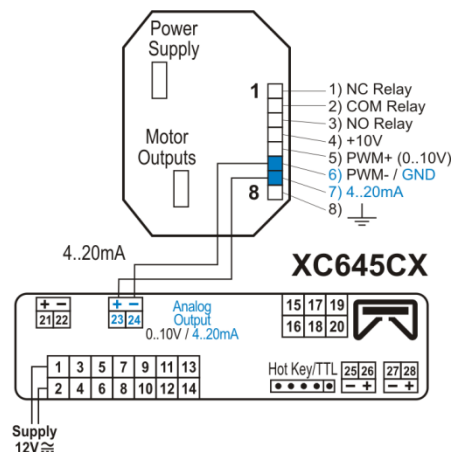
Power Supply

Motor Outputs

1

8

1) NC Relay
2) COM Relay
3) NO Relay
4) +10V
5) PWM+ (0..10V)
6) PWM- / GND
7) 4..20mA
8) ⏚

4..20mA

XC645CX

| + | − |
|---|---|
| 21 | 22 |

| + | − |
|---|---|
| 23 | 24 |

Analog Output
0..10V / 4..20mA

| 15 | 17 | 19 |
|---|---|---|
| 16 | 18 | 20 |

| 1 | 3 | 5 | 7 | 9 | 11 | 13 |
|---|---|---|---|---|---|---|
| 2 | 4 | 6 | 8 | 10 | 12 | 14 |

Hot Key/TTL

| 25 | 26 |
|---|---|
| − | + |

| 27 | 28 |
|---|---|
| − | + |

Supply
12V≂